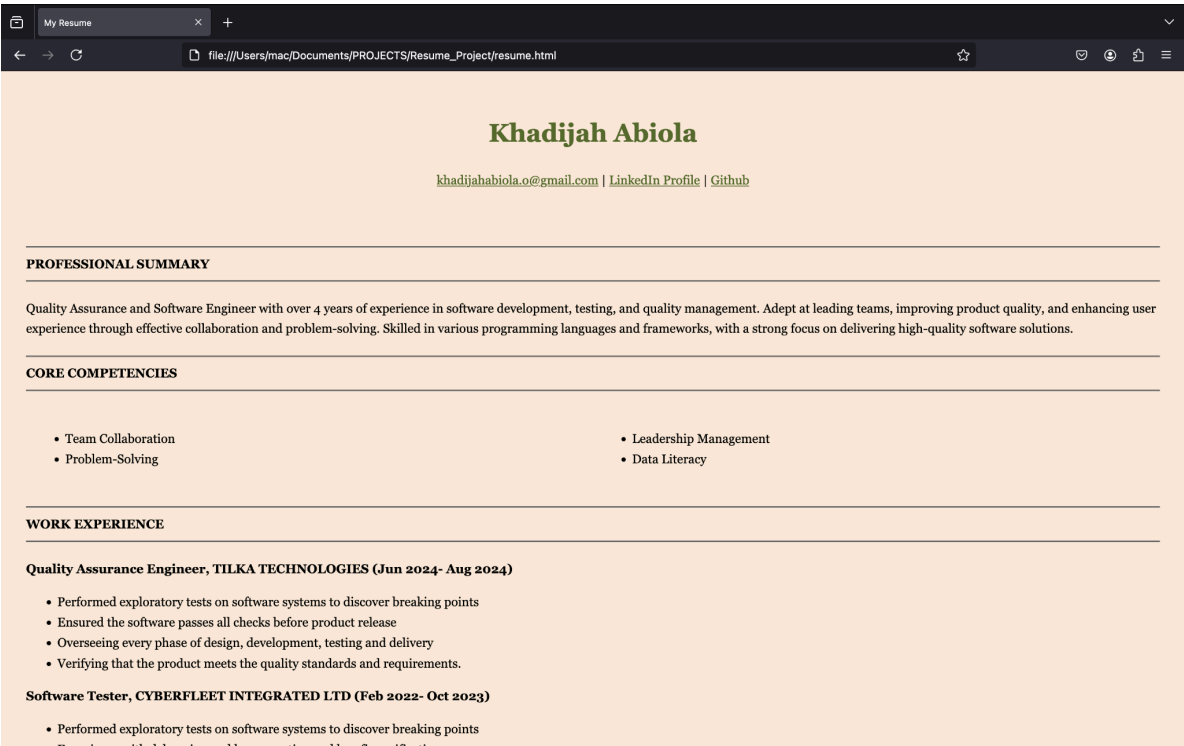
My Resume

file:///Users/mac/Documents/PROJECTS/Resume_Project/resume.html

Khadijah Abiola

khadijahabiola.o@gmail.com | LinkedIn Profile | Github

PROFESSIONAL SUMMARY

Quality Assurance and Software Engineer with over 4 years of experience in software development, testing, and quality management. Adept at leading teams, improving product quality, and enhancing user experience through effective collaboration and problem-solving. Skilled in various programming languages and frameworks, with a strong focus on delivering high-quality software solutions.

CORE COMPETENCIES

• Team Collaboration
• Problem-Solving

• Leadership Management
• Data Literacy

WORK EXPERIENCE

Quality Assurance Engineer, TILKA TECHNOLOGIES (Jun 2024- Aug 2024)

• Performed exploratory tests on software systems to discover breaking points
• Ensured the software passes all checks before product release
• Overseeing every phase of design, development, testing and delivery
• Verifying that the product meets the quality standards and requirements.

Software Tester, CYBERFLEET INTEGRATED LTD (Feb 2022- Oct 2023)

• Performed exploratory tests on software systems to discover breaking points
• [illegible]